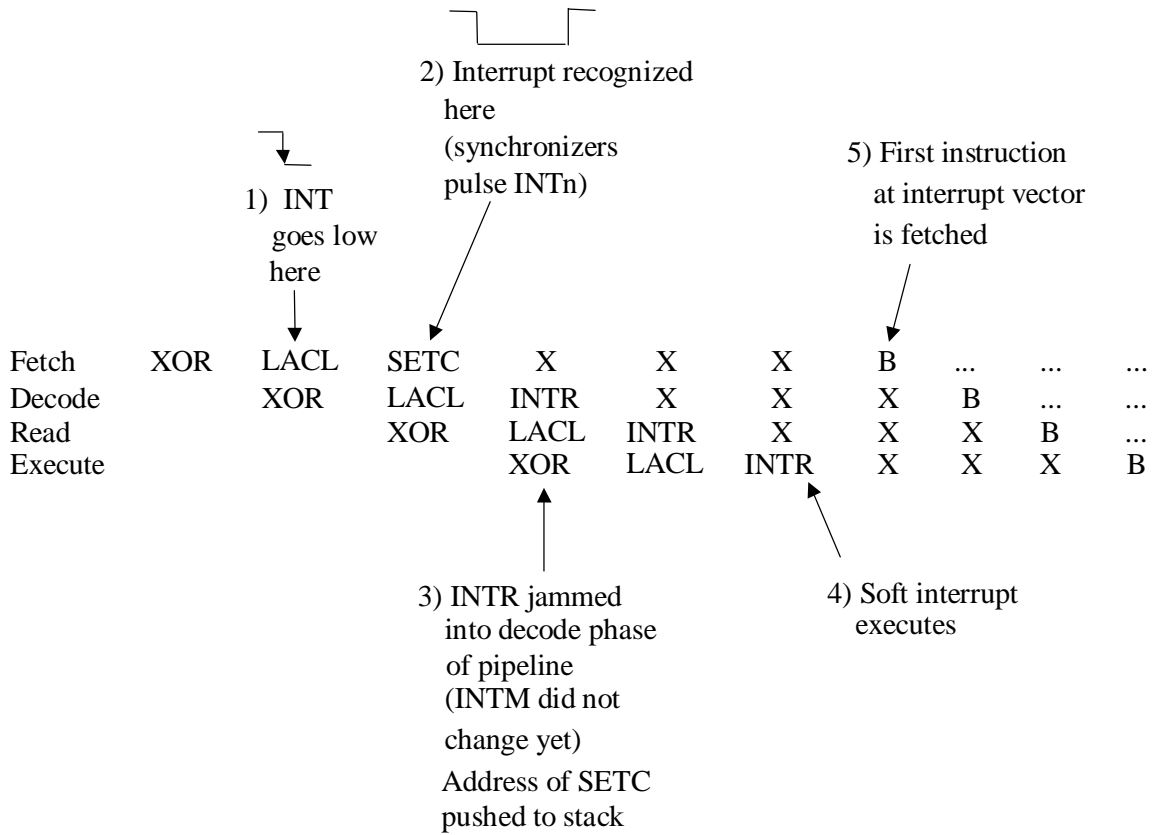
2) Interrupt recognized here (synchronizers pulse INTn)

1) INT goes low here

5) First instruction at interrupt vector is fetched

| | | | | | | | | | | |
|---|---|---|---|---|---|---|---|---|---|---|
| Fetch | XOR | LACL | SETC | X | X | X | B | ... | ... | ... |
| Decode | | XOR | LACL | INTR | X | X | X | B | ... | ... |
| Read | | | XOR | LACL | INTR | X | X | X | B | ... |
| Execute | | | | XOR | LACL | INTR | X | X | X | B |

3) INTR jammed into decode phase of pipeline (INTM did not change yet)
Address of SETC pushed to stack

4) Soft interrupt executes